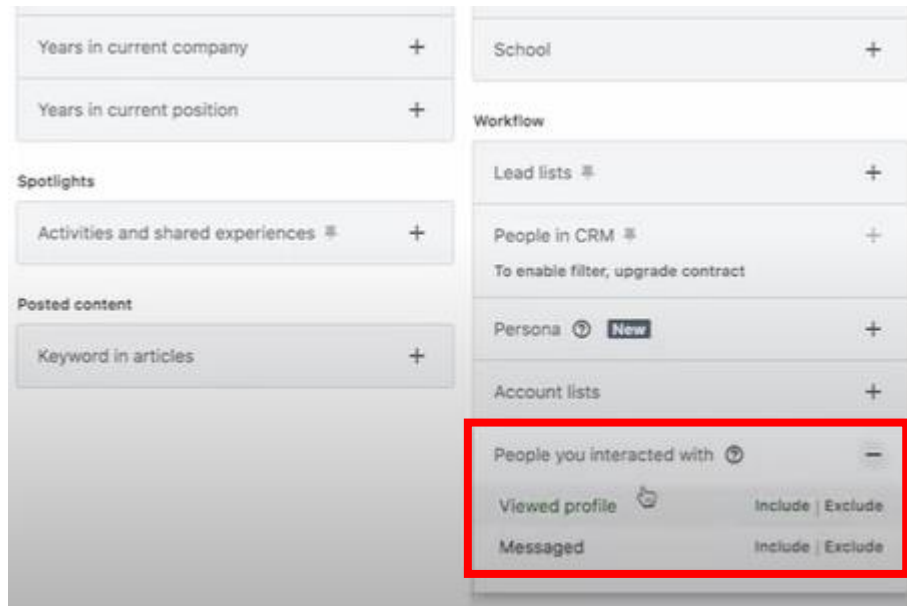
Years in current company +

Years in current position +

Spotlights

Activities and shared experiences +

Posted content

Keyword in articles +

School +

Workflow

Lead lists +

People in CRM +

To enable filter, upgrade contract

Persona New +

Account lists +

People you interacted with −

Viewed profile Include | Exclude

Messaged Include | Exclude